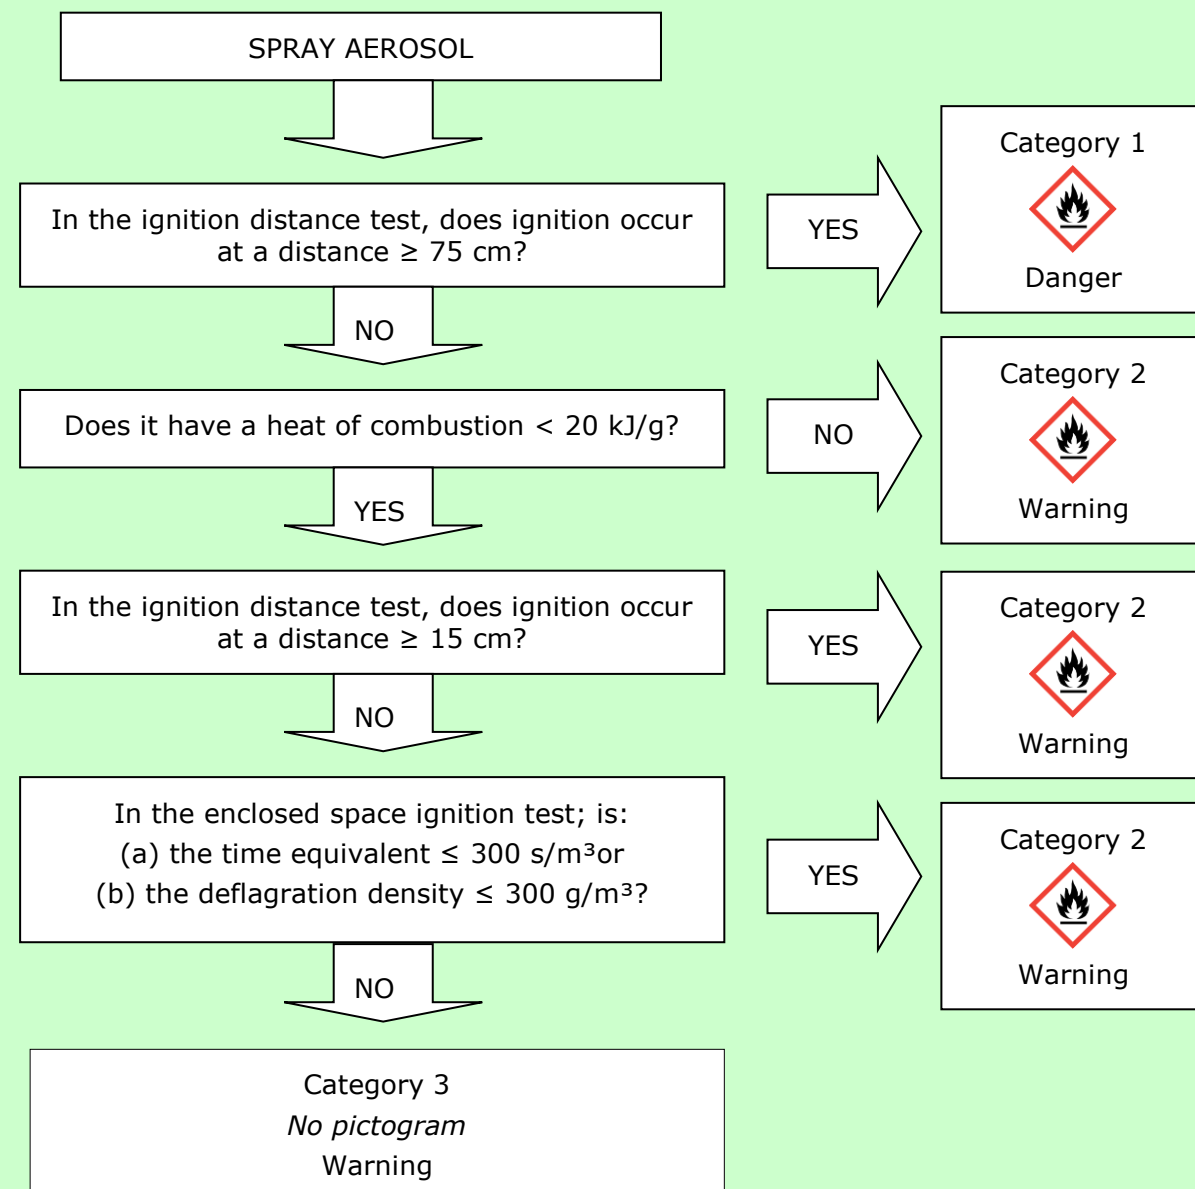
SPRAY AEROSOL

In the ignition distance test, does ignition occur at a distance $\geq$ 75 cm?

YES

Category 1

Danger

NO

Does it have a heat of combustion < 20 kJ/g?

NO

Category 2

Warning

YES

In the ignition distance test, does ignition occur at a distance $\geq$ 15 cm?

YES

Category 2

Warning

NO

In the enclosed space ignition test; is:
(a) the time equivalent $\leq$ 300 s/m³or
(b) the deflagration density $\leq$ 300 g/m³?

YES

Category 2

Warning

NO

Category 3
*No pictogram*
Warning